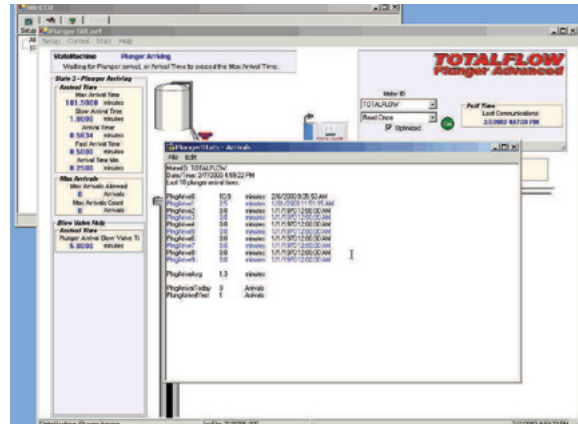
WINCCU

Plunger Ctrl.exe

Setup Control Stats Help

StateMachine Plunger Arriving

Waiting for Plunger arrival, or Arrival Time to exceed the Max Arrival Time.

TOTALFLOW
Plunger Advanced

State 3 - Plunger Arriving

Arrival Time

Max Arrival Time
181.5000 minutes
Slow Arrival Time
1.0000 minutes
Arrival Timer
0.5834 minutes
Fast Arrival Time
0.5000 minutes
Arrival Time Min
0.2500 minutes

Max Arrivals

Max Arrivals Allowed
0 Arrivals
Max Arrivals Count
0 Arrivals

Blow Valve Hold

Arrival Time

Plunger Arrival (Blow Valve Ti
5.0000 minutes

Meter ID
TOTALFLOW
Read Once
Optimized

Poll Time
Last Communications
2/7/2003 4:57:28 PM

Plunger Stats - Arrivals

File Edit

MeterID: TOTALFLOW
Date/Time: 2/7/2003 4:59:22 PM
Last 10 plunger arrival times:

| | | | |
|---|---|---|---|
| PlngArrive0 | 10.0 | minutes | 2/6/2003 9:26:53 AM |
| PlngArrive1 | 2.5 | minutes | 1/28/2003 11:51:15 AM |
| PlngArrive2 | 0.0 | minutes | 1/1/1970 12:00:00 AM |
| PlngArrive3 | 0.0 | minutes | 1/1/1970 12:00:00 AM |
| PlngArrive4 | 0.0 | minutes | 1/1/1970 12:00:00 AM |
| PlngArrive5 | 0.0 | minutes | 1/1/1970 12:00:00 AM |
| PlngArrive6 | 0.0 | minutes | 1/1/1970 12:00:00 AM |
| PlngArrive7 | 0.0 | minutes | 1/1/1970 12:00:00 AM |
| PlngArrive8 | 0.0 | minutes | 1/1/1970 12:00:00 AM |
| PlngArrive9 | 0.0 | minutes | 1/1/1970 12:00:00 AM |

PlngArriveAvg 1.3 minutes

PlngArrivalToday 0 Arrivals
PlngArrivedYest 1 Arrivals

Initializing Stream Inputs

2/7/2003 4:59 PM